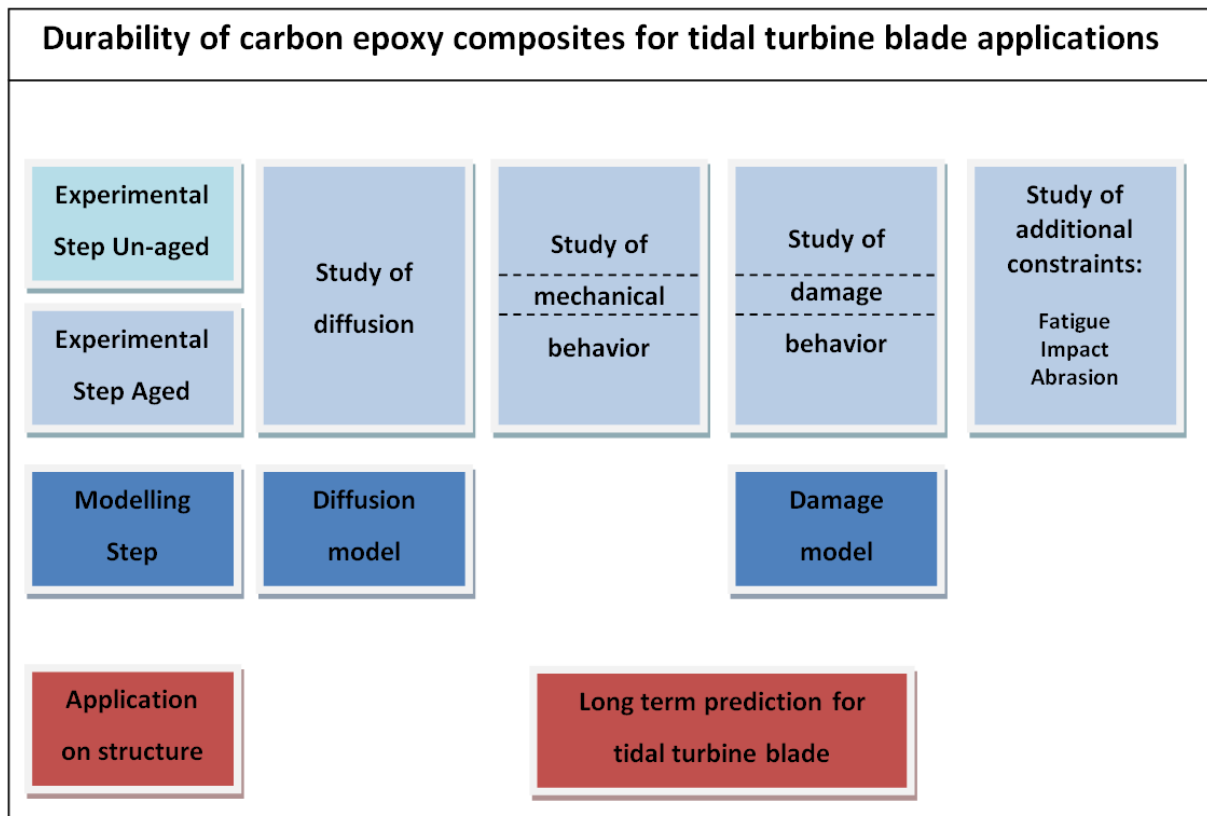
Durability of carbon epoxy composites for tidal turbine blade applications

Experimental Step Un-aged

Experimental Step Aged

Study of diffusion

Study of mechanical behavior

Study of damage behavior

Study of additional constraints:

Fatigue
Impact
Abrasion

Modelling Step

Diffusion model

Damage model

Application on structure

Long term prediction for tidal turbine blade